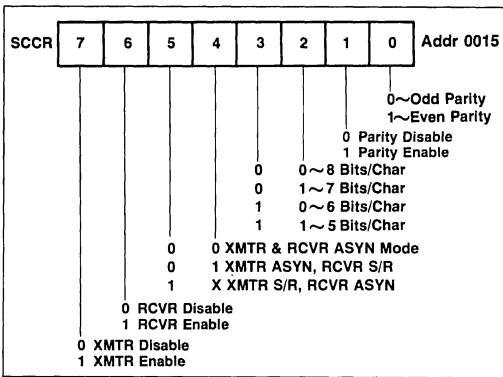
SCCR

| 7 | 6 | 5 | 4 | 3 | 2 | 1 | 0 |
|---|---|---|---|---|---|---|---|

Addr 0015

0~Odd Parity
1~Even Parity

0 Parity Disable
1 Parity Enable

0 0~8 Bits/Char
0 1~7 Bits/Char
1 0~6 Bits/Char
1 1~5 Bits/Char

0 0 XMTR & RCVR ASYN Mode
0 1 XMTR ASYN, RCVR S/R
1 X XMTR S/R, RCVR ASYN

0 RCVR Disable
1 RCVR Enable

0 XMTR Disable
1 XMTR Enable